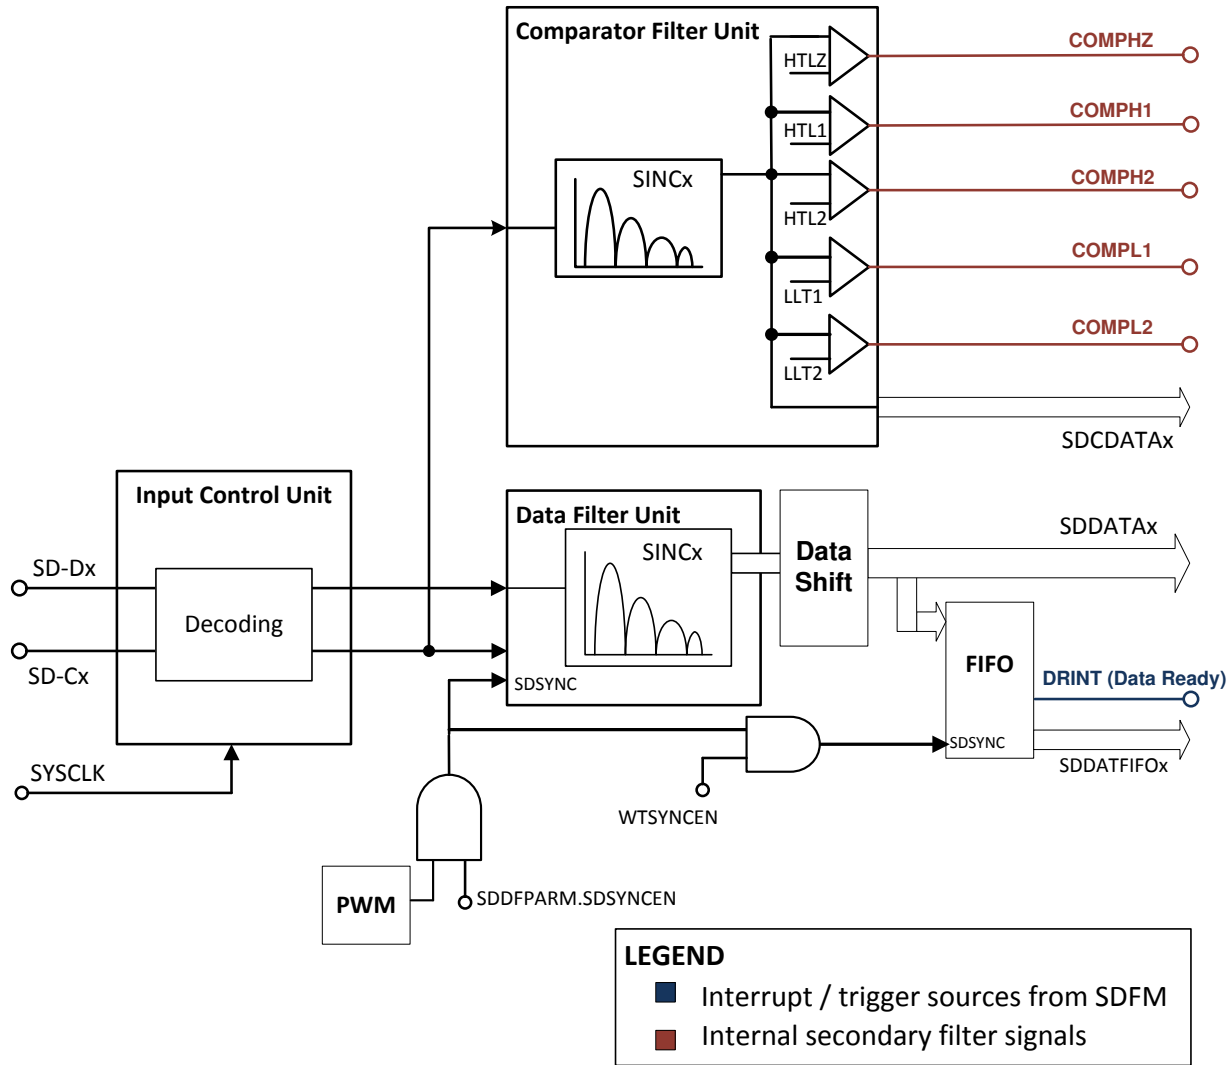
Comparator Filter Unit

HTLZ
HTL1
HTL2
LLT1
LLT2

SINCx

COMPHZ
COMPH1
COMPH2
COMPL1
COMPL2

SDCDATAx

Input Control Unit

Decoding

SD-Dx
SD-Cx
SYSCLK

Data Filter Unit

SINCx

SDSYNC

Data Shift

SDDATAx

FIFO

DRINT (Data Ready)

SDSYNC

SDDATFIFOx

WTSYNCEN

PWM

SDDFPARM.SDSYNCEN

LEGEND
Interrupt / trigger sources from SDFM
Internal secondary filter signals